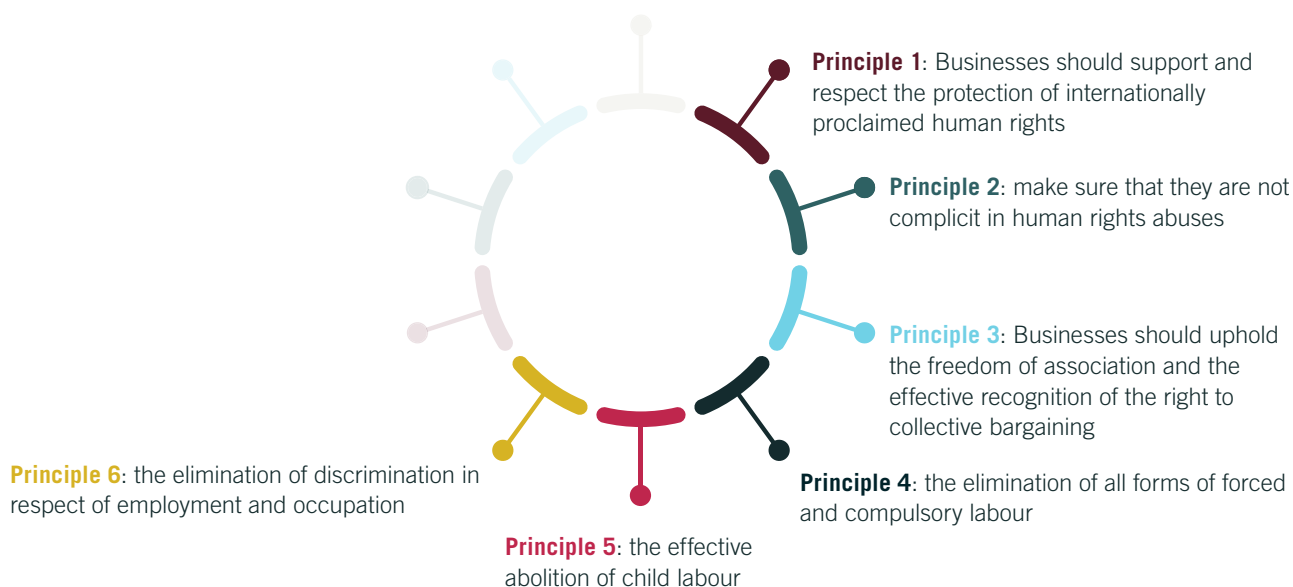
**Principle 1**: Businesses should support and respect the protection of internationally proclaimed human rights

**Principle 2**: make sure that they are not complicit in human rights abuses

**Principle 3**: Businesses should uphold the freedom of association and the effective recognition of the right to collective bargaining

**Principle 4**: the elimination of all forms of forced and compulsory labour

**Principle 5**: the effective abolition of child labour

**Principle 6**: the elimination of discrimination in respect of employment and occupation